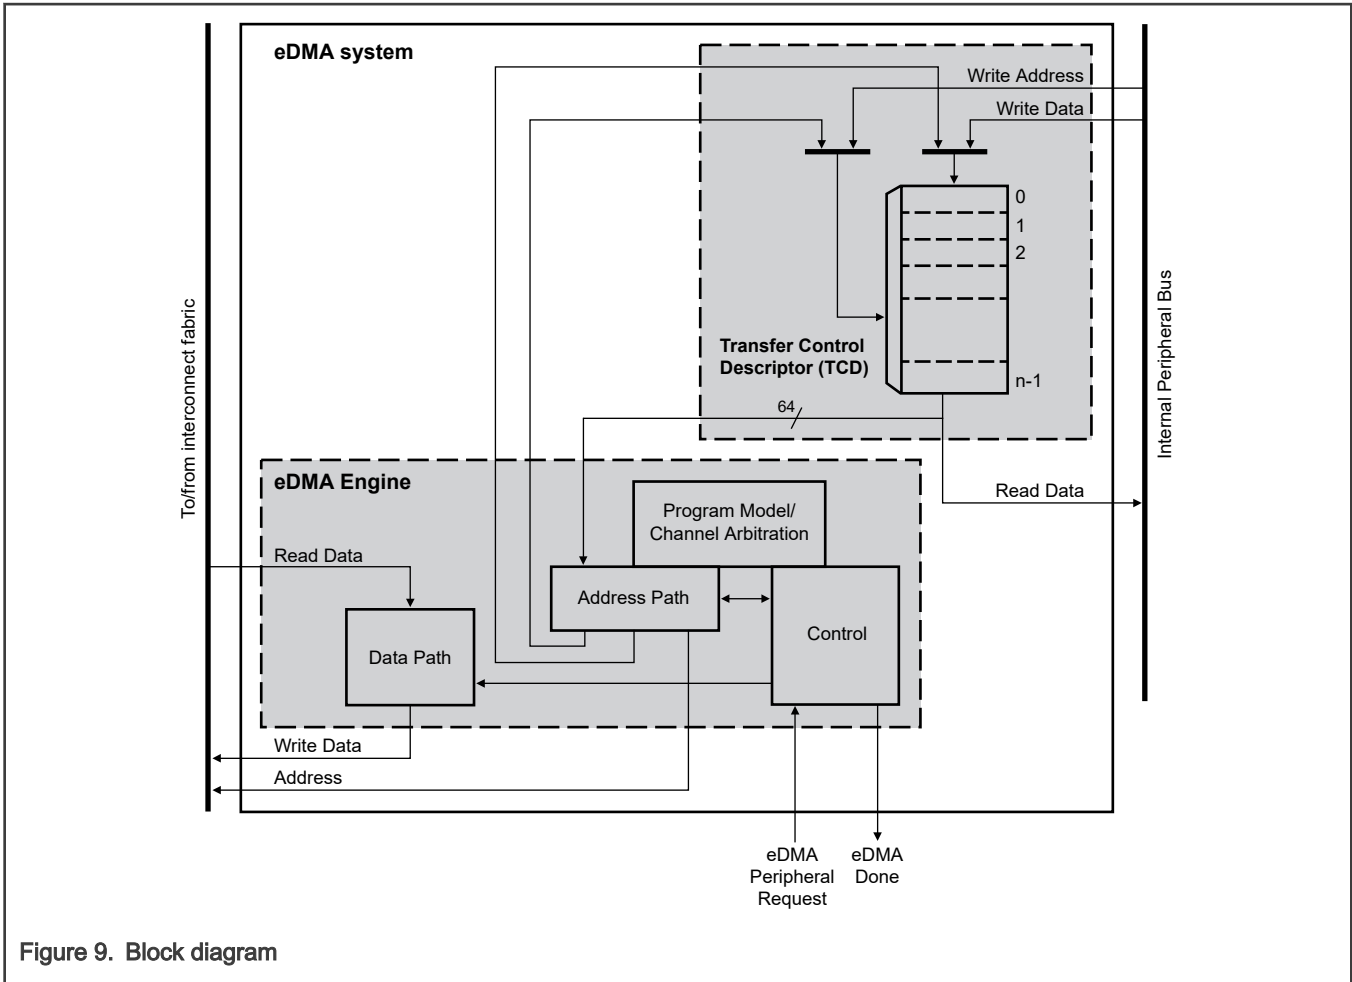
eDMA system

Write Address

Write Data

0
1
2

n-1

Transfer Control Descriptor (TCD)

64

Internal Peripheral Bus

To/from interconnect fabric

eDMA Engine

Program Model/ Channel Arbitration

Read Data

Read Data

Address Path

Control

Data Path

Write Data

Address

eDMA Peripheral Request

eDMA Done

Figure 9. Block diagram